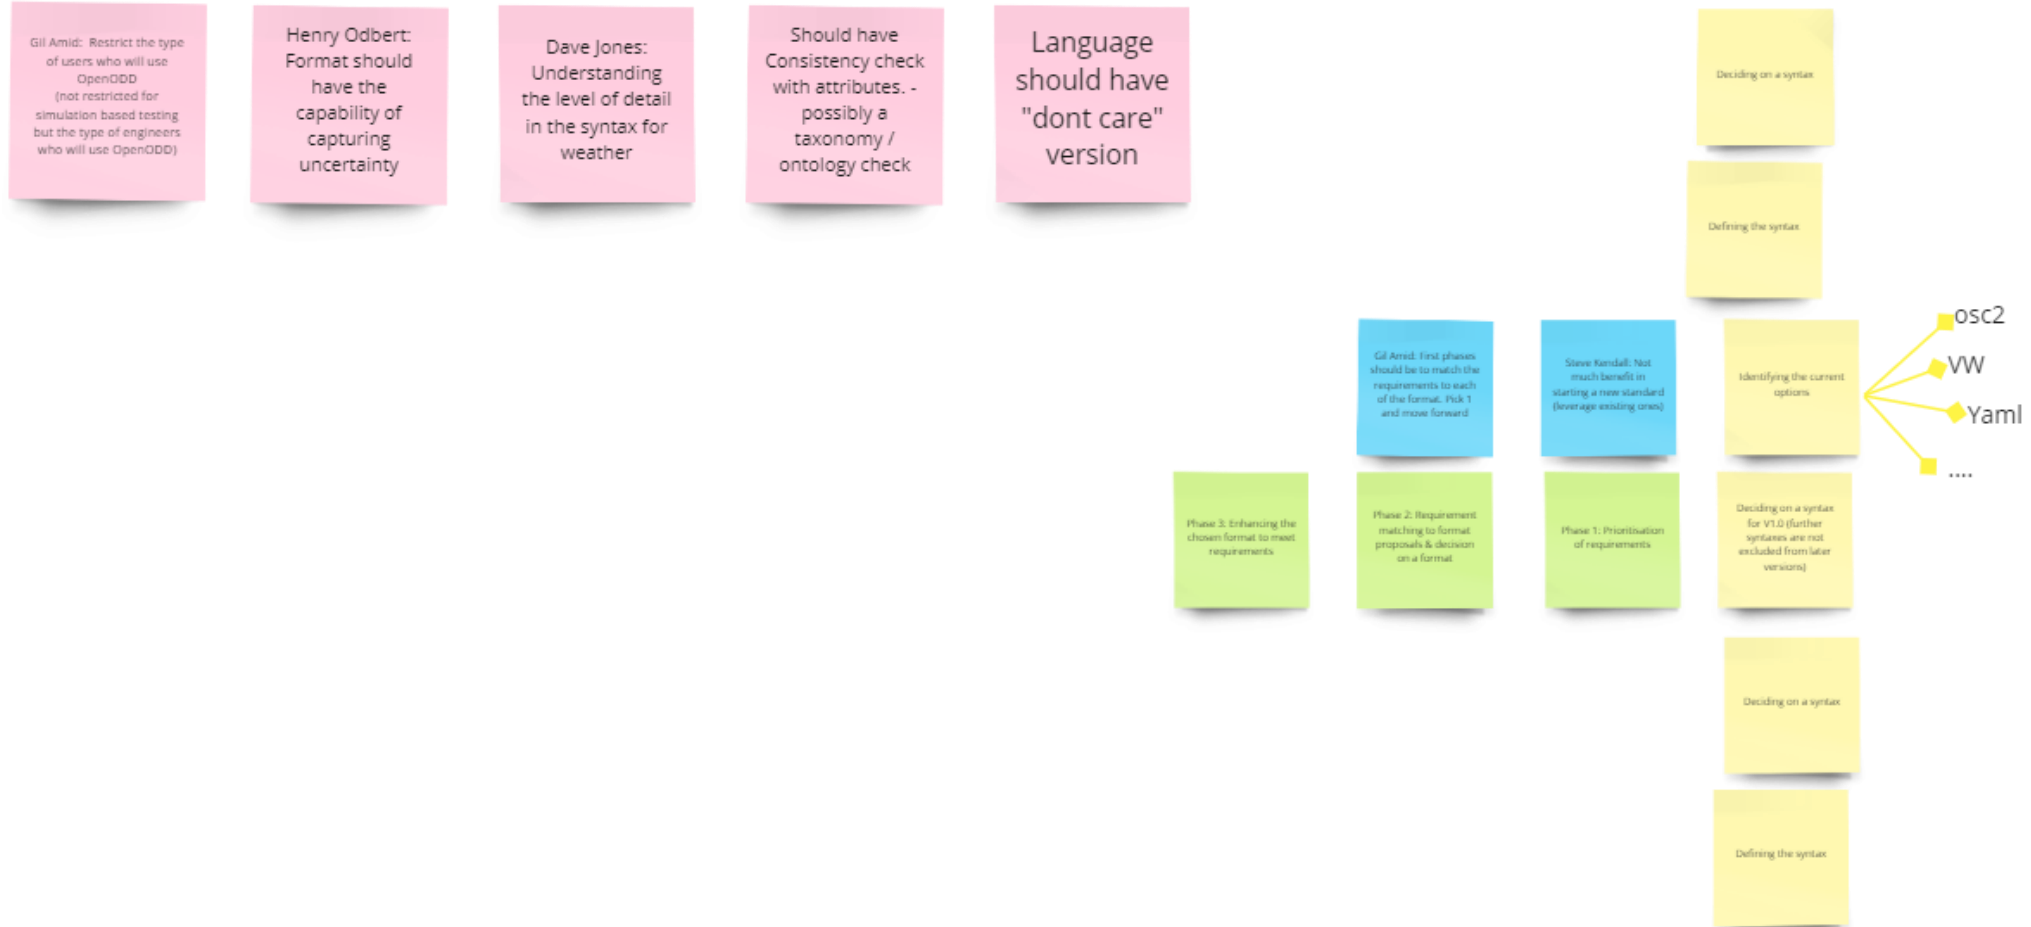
Gil Amid: Restrict the type of users who will use OpenODD (not restricted for simulation based testing but the type of engineers who will use OpenODD)

Henry Odbert: Format should have the capability of capturing uncertainty

Dave Jones: Understanding the level of detail in the syntax for weather

Should have Consistency check with attributes. - possibly a taxonomy / ontology check

Language should have "dont care" version

Deciding on a syntax

Defining the syntax

Gil Amid: First phases should be to match the requirements to each of the format. Pick 1 and move forward

Steve Kendall: Not much benefit in starting a new standard (leverage existing ones)

Identifying the current options

osc2

VW

Yaml

....

Phase 3: Enhancing the chosen format to meet requirements

Phase 2: Requirement matching to format proposals & decision on a format

Phase 1: Prioritisation of requirements

Deciding on a syntax for V1.0 (further syntaxes are not excluded from later versions)

Deciding on a syntax

Defining the syntax